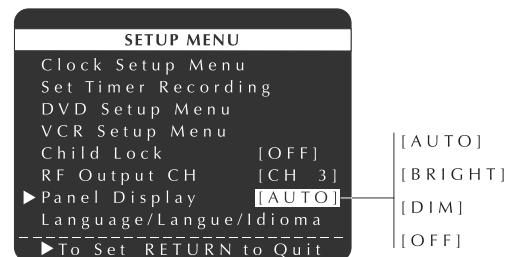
SETUP MENU
Clock Setup Menu
Set Timer Recording
DVD Setup Menu
VCR Setup Menu
Child Lock [OFF]
RF Output CH [CH 3]
▶Panel Display [AUTO]
Language/Langue/Idioma
▶To Set RETURN to Quit

[AUTO]
[BRIGHT]
[DIM]
[OFF]